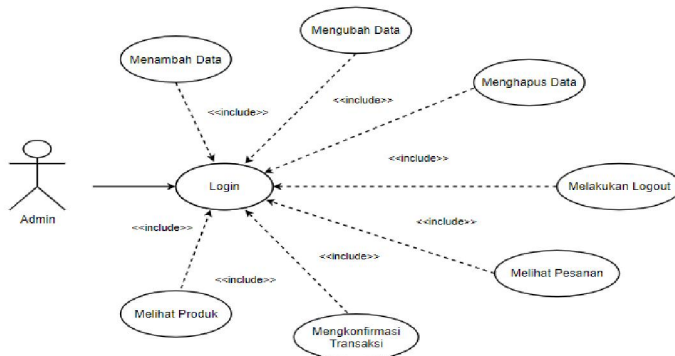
Mengubah Data

Menambah Data

Menghapus Data

<<include>>

<<include>>

<<include>>

Admin

Login

Melakukan Logout

<<include>>

<<include>>

<<include>>

<<include>>

Melihat Pesanan

Melihat Produk

Mengkonfirmasi Transaksi